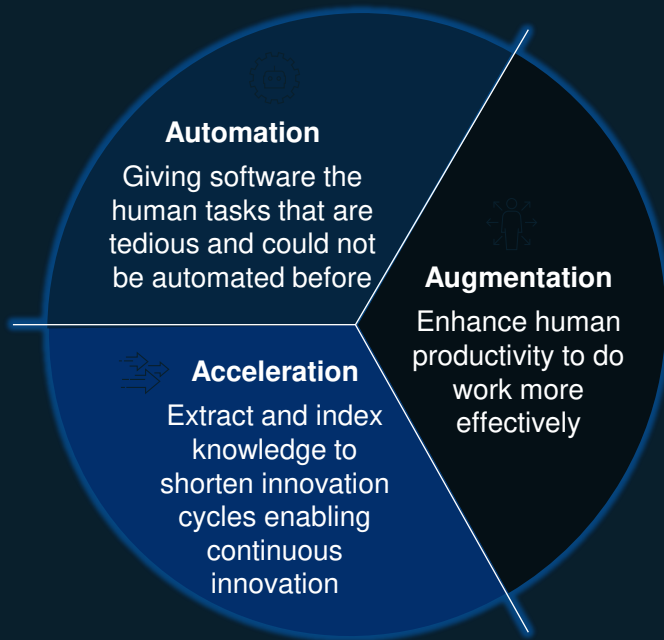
Automation

Giving software the human tasks that are tedious and could not be automated before

Augmentation

Enhance human productivity to do work more effectively

Acceleration

Extract and index knowledge to shorten innovation cycles enabling continuous innovation